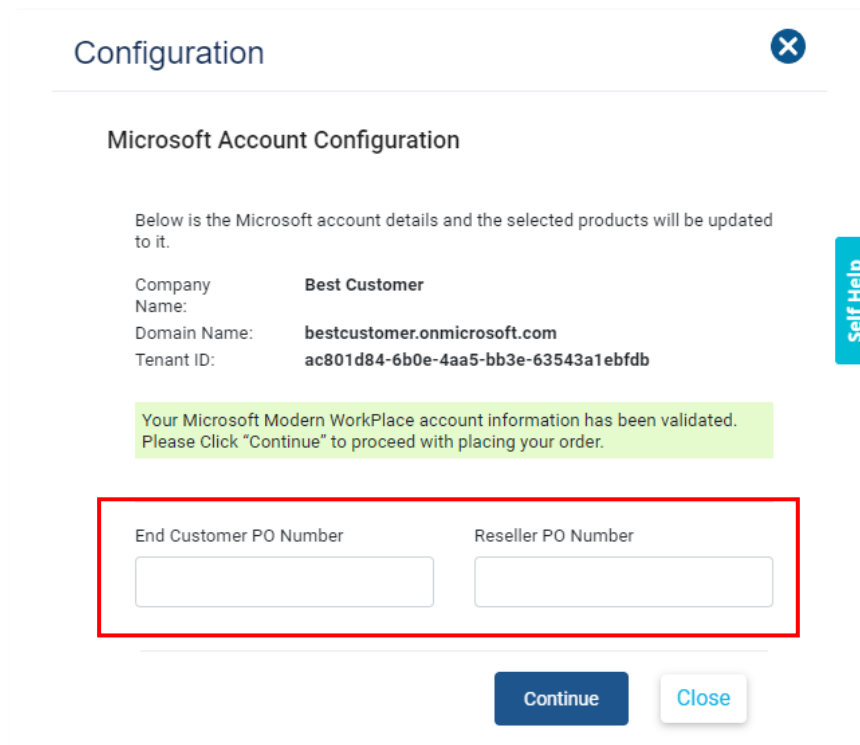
Configuration

Microsoft Account Configuration

Below is the Microsoft account details and the selected products will be updated to it.

| Company Name: | Best Customer |
|---|---|
| Domain Name: | bestcustomer.onmicrosoft.com |
| Tenant ID: | ac801d84-6b0e-4aa5-bb3e-63543a1ebfdb |

Your Microsoft Modern WorkPlace account information has been validated. Please Click “Continue” to proceed with placing your order.

End Customer PO Number

Reseller PO Number

Continue

Close

Self Help